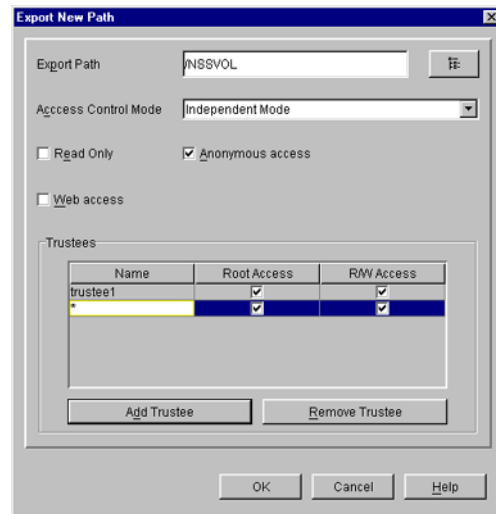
Export New Path

Export Path
/NSSVOL

Acccess Control Mode
Independent Mode

Read Only
Anonymous access

Web access

Trustees

| Name | Root Access | R/W Access |
|---|---|---|
| trustee1 | ✓ | ✓ |
| * | ✓ | ✓ |

Add Trustee
Remove Trustee

OK
Cancel
Help